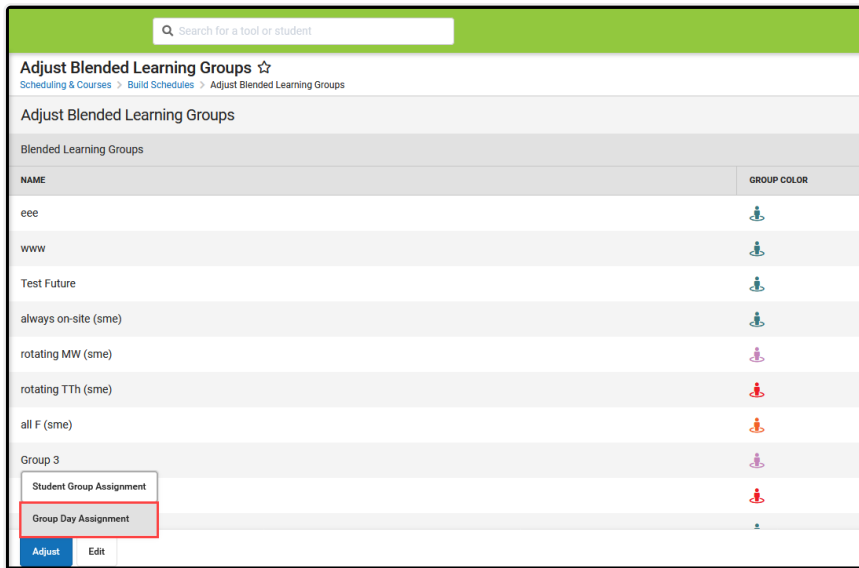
Search for a tool or student

Adjust Blended Learning Groups ☆

Scheduling & Courses > Build Schedules > Adjust Blended Learning Groups

Adjust Blended Learning Groups

Blended Learning Groups

| NAME | GROUP COLOR |
|---|---|
| eee | |
| www | |
| Test Future | |
| always on-site (sme) | |
| rotating MW (sme) | |
| rotating TTh (sme) | |
| all F (sme) | |
| Group 3 | |

Student Group Assignment

Group Day Assignment

Adjust Edit